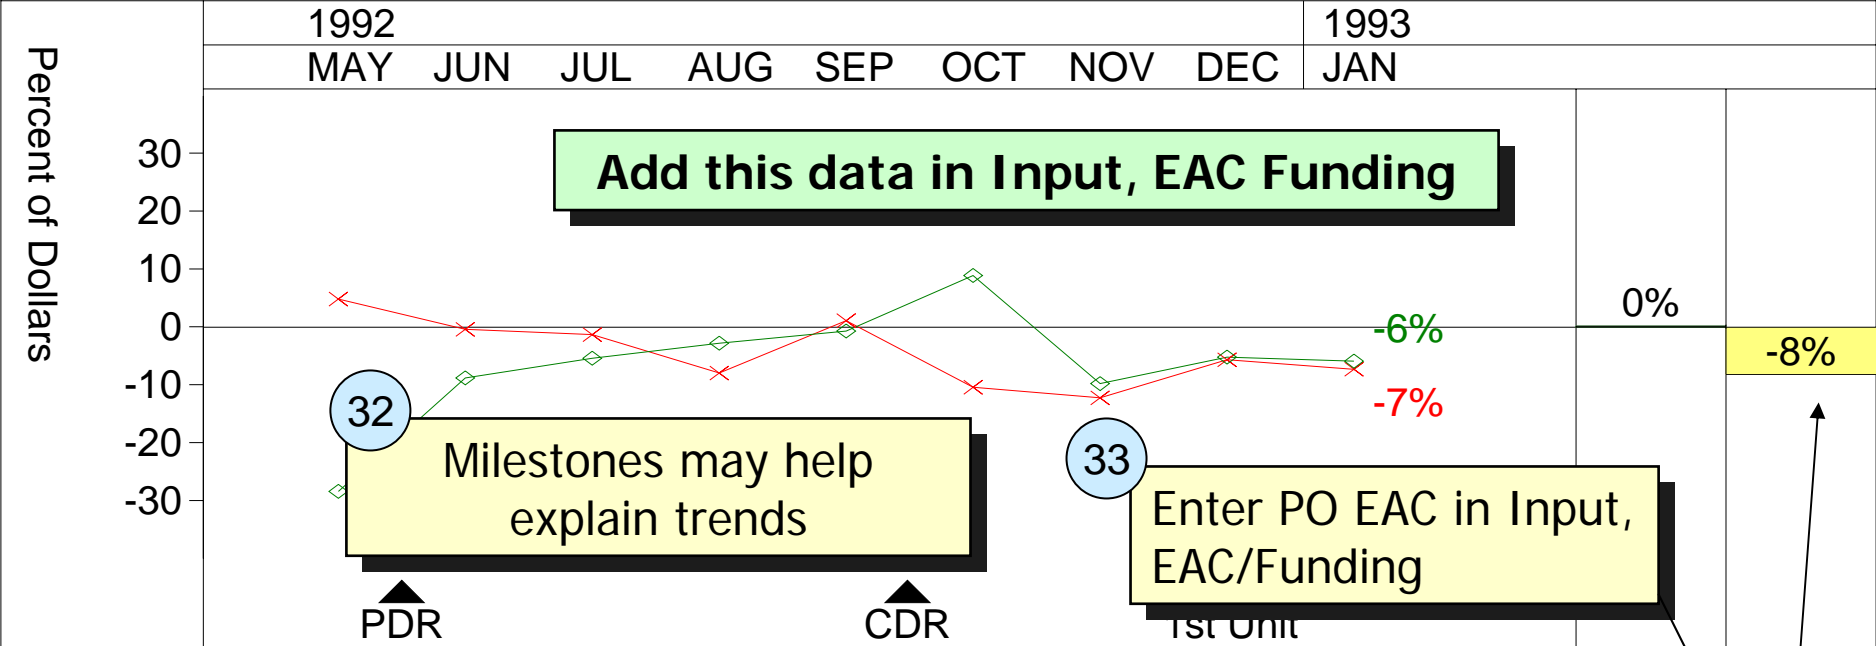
Percent of Dollars

1992
MAY JUN JUL AUG SEP OCT NOV DEC

1993
JAN

30
20
10
0
-10
-20
-30

Add this data in Input, EAC Funding

-6%
-7%

0%

-8%

32

Milestones may help explain trends

33

Enter PO EAC in Input, EAC/Funding

PDR
CDR
1st Unit